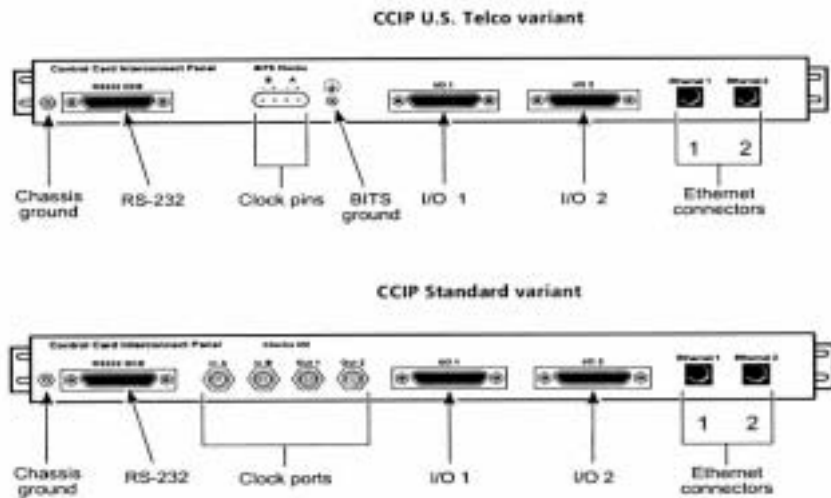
CCIP U.S. Telco variant

Control Card Interconnect Panel

BITS Clocks

B A

RS232 DCE

I/O 1

I/O 2

Ethernet 1

Ethernet 2

1 2

Chassis ground

RS-232

Clock pins

BITS ground

I/O 1

I/O 2

Ethernet connectors

CCIP Standard variant

Control Card Interconnect Panel

Clocks I/O

RS232 DCE

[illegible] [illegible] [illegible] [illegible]

I/O 1

I/O 2

Ethernet 1

Ethernet 2

1 2

Chassis ground

RS-232

Clock ports

I/O 1

I/O 2

Ethernet connectors